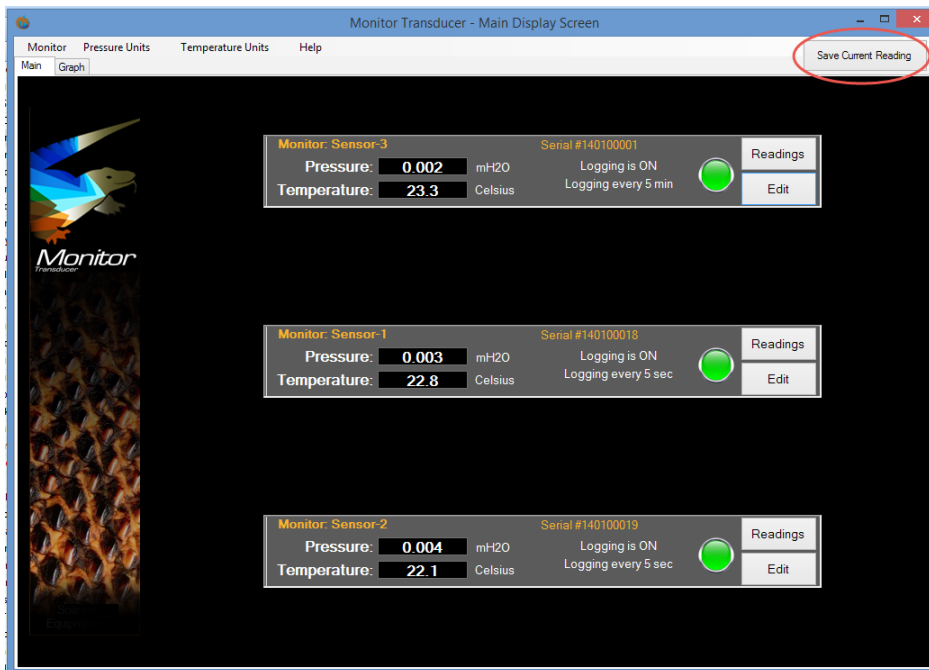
Monitor Transducer - Main Display Screen

Monitor Pressure Units Temperature Units Help

Save Current Reading

Main Graph

Monitor
Transducer

Monitor: Sensor-3 Serial #140100001
Pressure: 0.002 mH2O Logging is ON
Temperature: 23.3 Celsius Logging every 5 min
Readings
Edit

Monitor: Sensor-1 Serial #140100018
Pressure: 0.003 mH2O Logging is ON
Temperature: 22.8 Celsius Logging every 5 sec
Readings
Edit

Monitor: Sensor-2 Serial #140100019
Pressure: 0.004 mH2O Logging is ON
Temperature: 22.1 Celsius Logging every 5 sec
Readings
Edit

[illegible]
Equip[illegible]